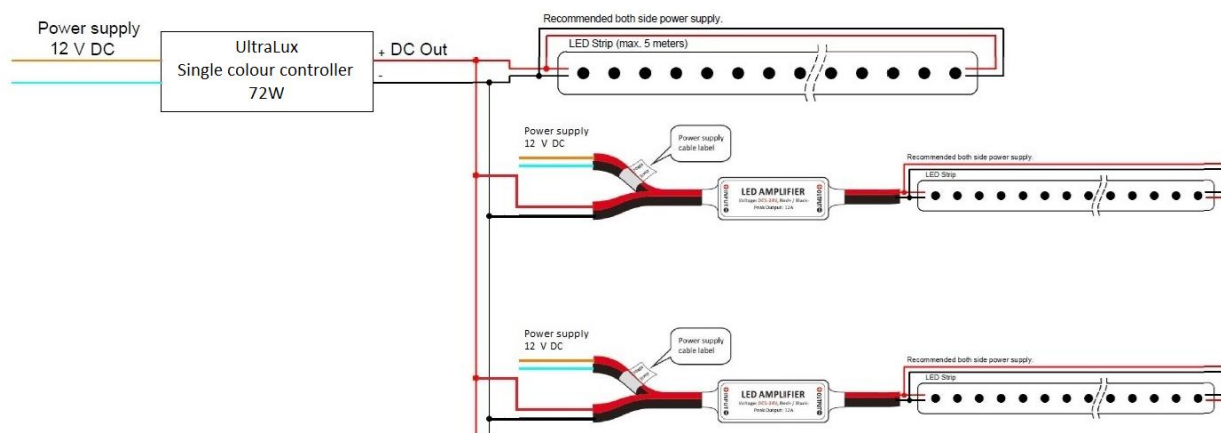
Power supply
12 V DC

UltraLux
Single colour controller
72W

+ DC Out
-

Recommended both side power supply.

LED Strip (max. 5 meters)

Power supply
12 V DC

Power supply cable label

LED AMPLIFIER
Voltage: DC5-24V, Red+ / Black-
Peak Output: 12A

INPUT

OUTPUT

Recommended both side power supply.

LED Strip

Power supply
12 V DC

Power supply cable label

LED AMPLIFIER
Voltage: DC5-24V, Red+ / Black-
Peak Output: 12A

INPUT

OUTPUT

Recommended both side power supply.

LED Strip